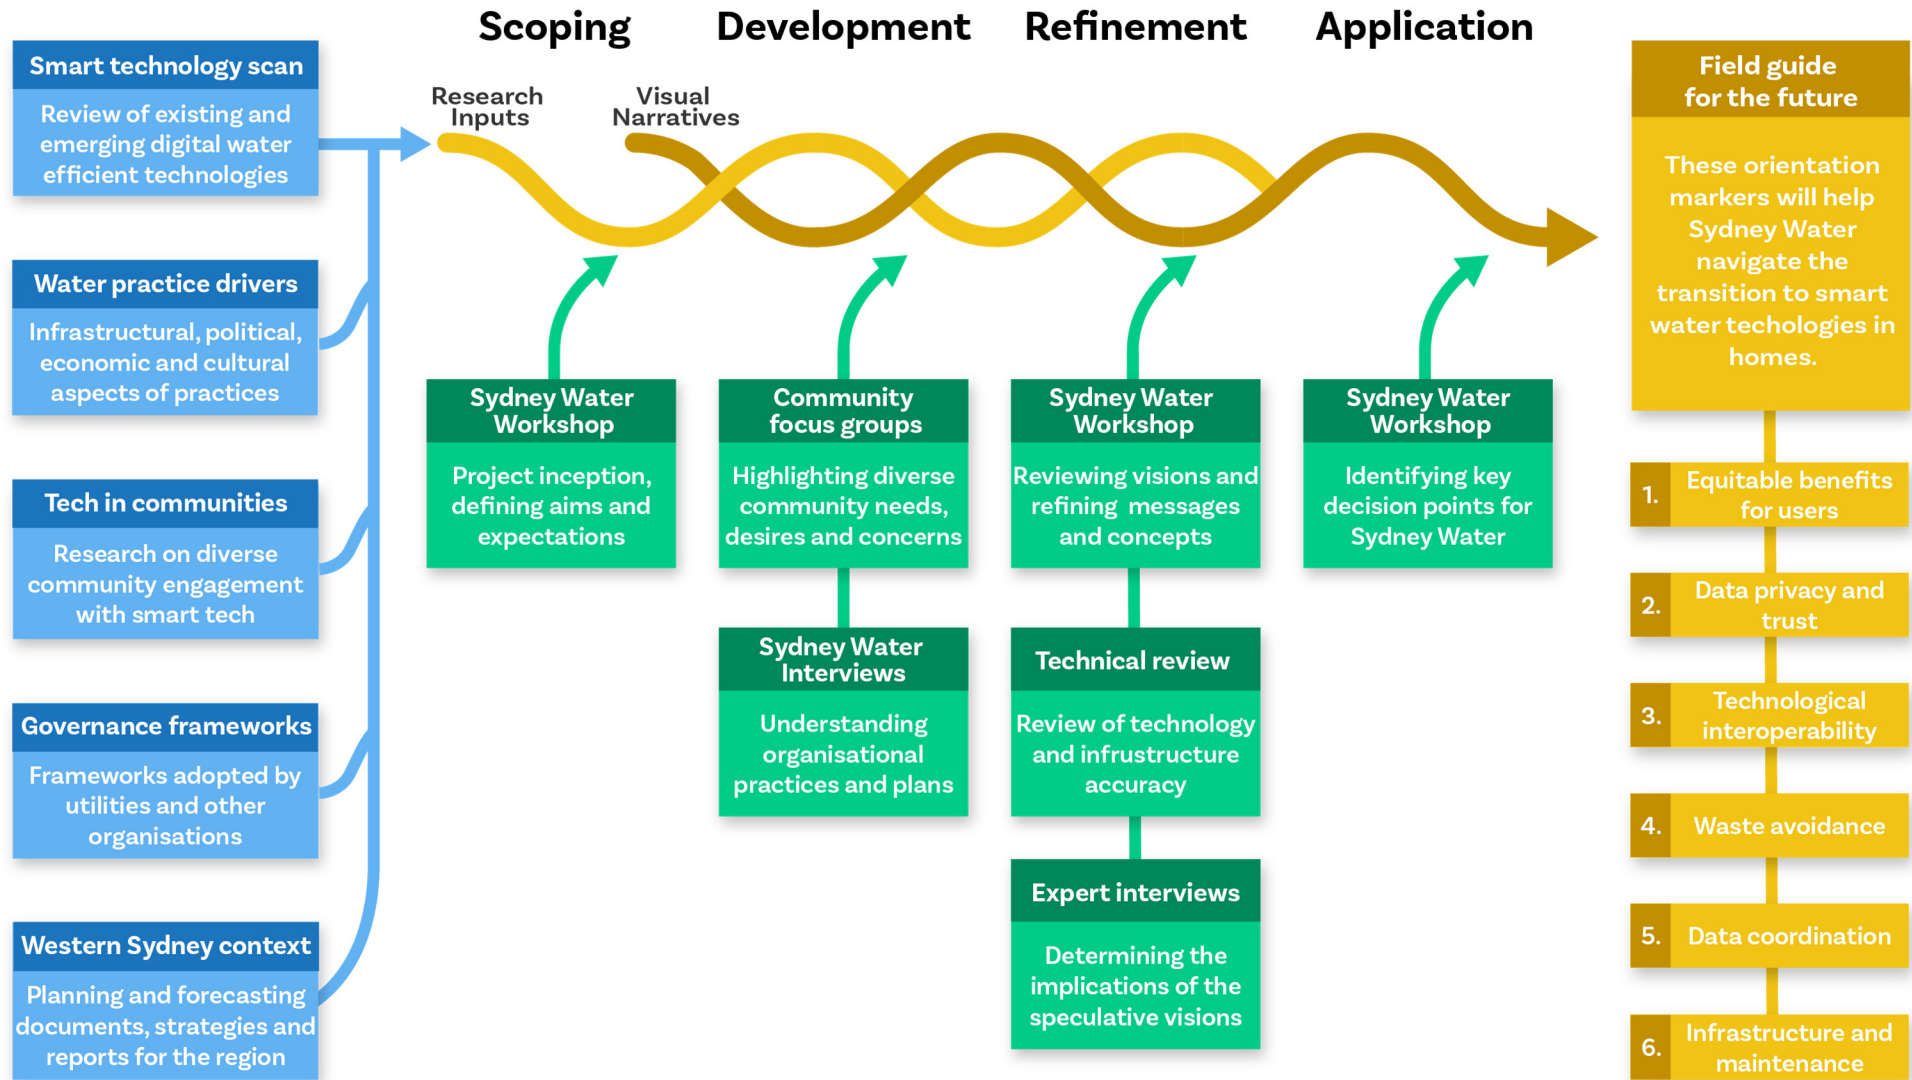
Smart technology scan

Review of existing and emerging digital water efficient technologies

Water practice drivers

Infrastructural, political, economic and cultural aspects of practices

Tech in communities

Research on diverse community engagement with smart tech

Governance frameworks

Frameworks adopted by utilities and other organisations

Western Sydney context

Planning and forecasting documents, strategies and reports for the region

Scoping

Development

Refinement

Application

Research Inputs

Visual Narratives

Sydney Water Workshop

Project inception, defining aims and expectations

Community focus groups

Highlighting diverse community needs, desires and concerns

Sydney Water Interviews

Understanding organisational practices and plans

Sydney Water Workshop

Reviewing visions and refining messages and concepts

Technical review

Review of technology and infrastructure accuracy

Expert interviews

Determining the implications of the speculative visions

Sydney Water Workshop

Identifying key decision points for Sydney Water

Field guide for the future

These orientation markers will help Sydney Water navigate the transition to smart water techologies in homes.

1. Equitable benefits for users

2. Data privacy and trust

3. Technological interoperability

4. Waste avoidance

5. Data coordination

6. Infrastructure and maintenance